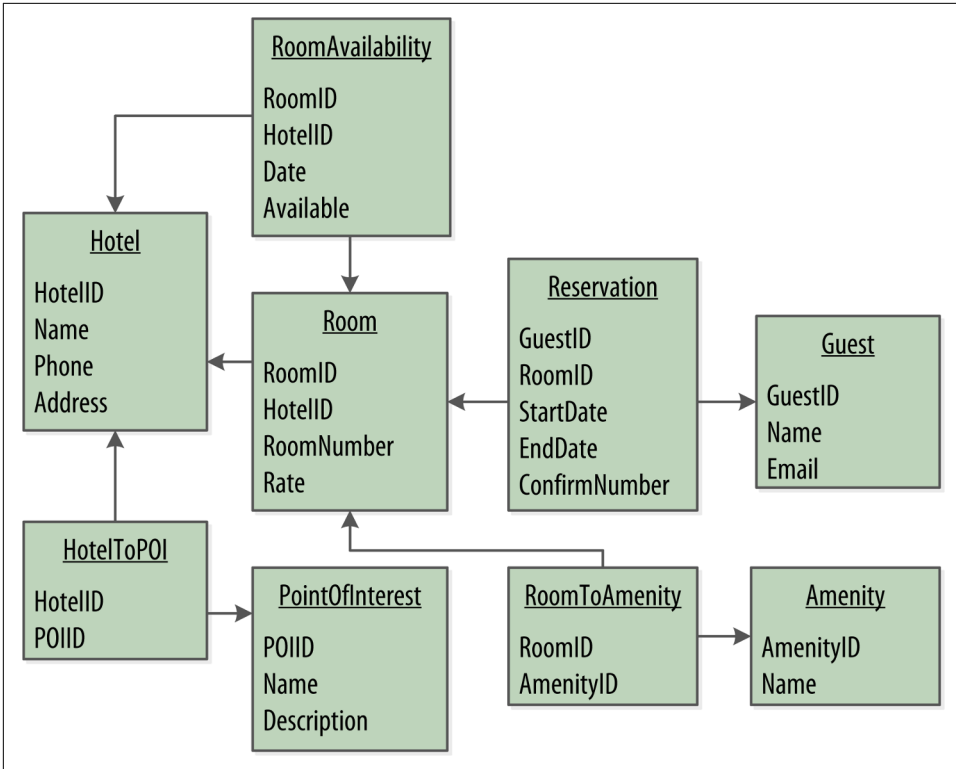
RoomAvailability

RoomID
HotelID
Date
Available

Hotel

HotelID
Name
Phone
Address

Room

RoomID
HotelID
RoomNumber
Rate

Reservation

GuestID
RoomID
StartDate
EndDate
ConfirmNumber

Guest

GuestID
Name
Email

HotelToPOI

HotelID
POIID

PointOfInterest

POIID
Name
Description

RoomToAmenity

RoomID
AmenityID

Amenity

AmenityID
Name